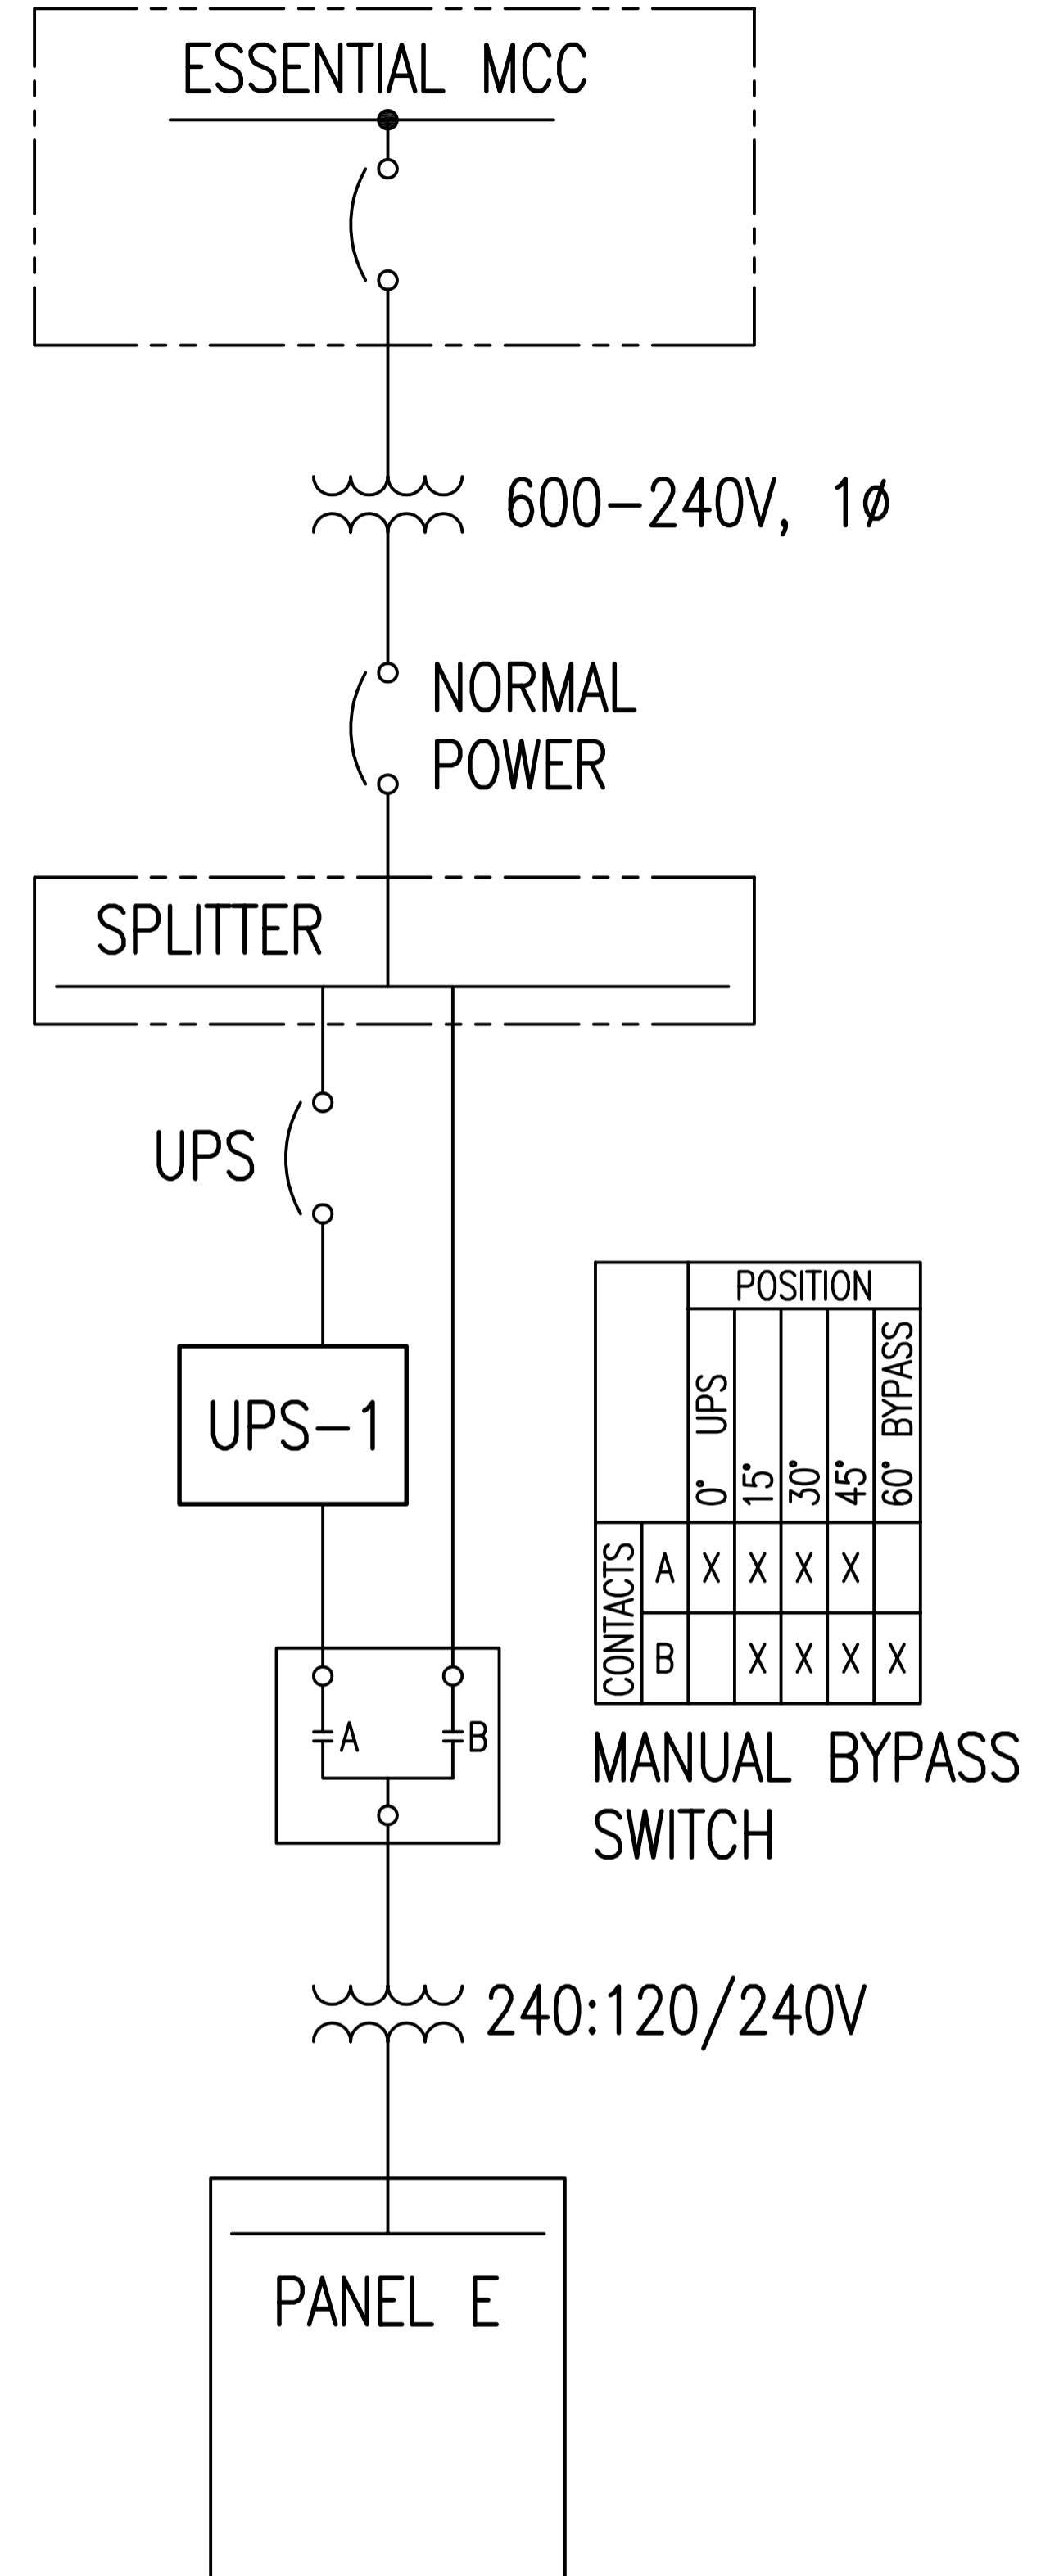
ESSENTIAL MCC

600–240V, 1ø

NORMAL POWER

SPLITTER

UPS

UPS–1

A

B

|  |  | POSITION | | | | |
|---|---|---|---|---|---|---|
|  |  | 0° UPS | 15° | 30° | 45° | 60° BYPASS |
| CONTACTS | A | X | X | X | X |  |
|  | B |  | X | X | X | X |

MANUAL BYPASS SWITCH

240:120/240V

PANEL E